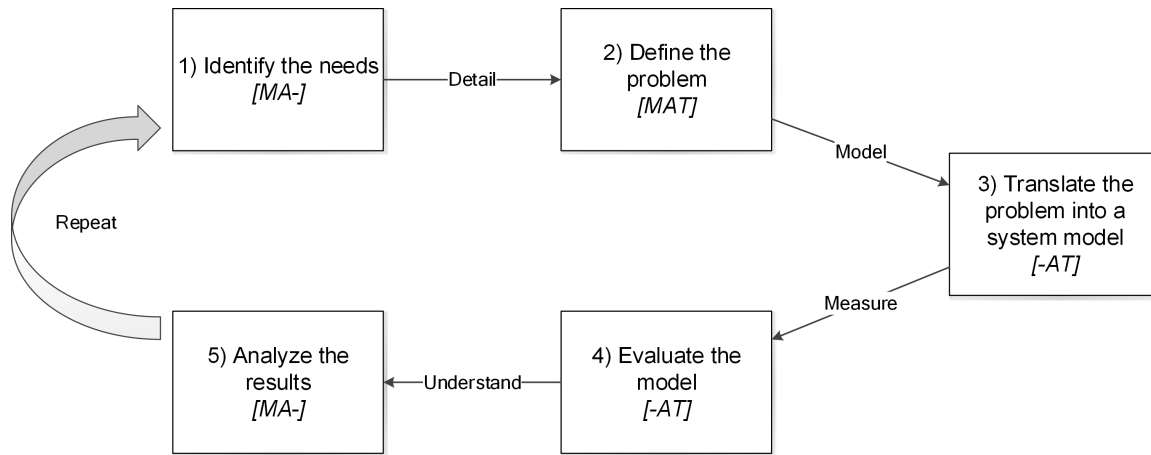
1) Identify the needs
[MA-]

Detail

2) Define the problem
[MAT]

Model

3) Translate the problem into a system model
[-AT]

Measure

4) Evaluate the model
[-AT]

Understand

5) Analyze the results
[MA-]

Repeat